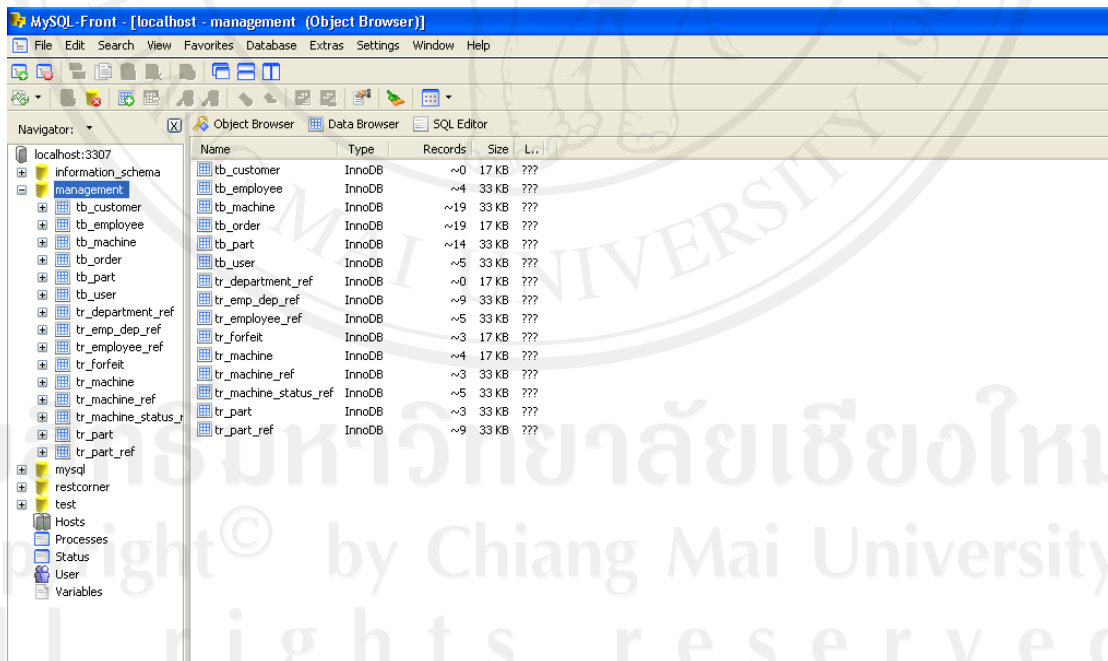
MySQL-Front - [localhost - management (Object Browser)]

File Edit Search View Favorites Database Extras Settings Window Help

Navigator:

localhost:3307
information_schema
management
tb_customer
tb_employee
tb_machine
tb_order
tb_part
tb_user
tr_department_ref
tr_emp_dep_ref
tr_employee_ref
tr_forfeit
tr_machine
tr_machine_ref
tr_machine_status_r
tr_part
tr_part_ref
mysql
restcorner
test
Hosts
Processes
Status
User
Variables

Object Browser Data Browser SQL Editor

| Name | Type | Records | Size | L.. |
|---|---|---|---|---|
| tb_customer | InnoDB | ~0 | 17 KB | ??? |
| tb_employee | InnoDB | ~4 | 33 KB | ??? |
| tb_machine | InnoDB | ~19 | 33 KB | ??? |
| tb_order | InnoDB | ~19 | 17 KB | ??? |
| tb_part | InnoDB | ~14 | 33 KB | ??? |
| tb_user | InnoDB | ~5 | 33 KB | ??? |
| tr_department_ref | InnoDB | ~0 | 17 KB | ??? |
| tr_emp_dep_ref | InnoDB | ~9 | 33 KB | ??? |
| tr_employee_ref | InnoDB | ~5 | 33 KB | ??? |
| tr_forfeit | InnoDB | ~3 | 17 KB | ??? |
| tr_machine | InnoDB | ~4 | 17 KB | ??? |
| tr_machine_ref | InnoDB | ~3 | 33 KB | ??? |
| tr_machine_status_ref | InnoDB | ~5 | 33 KB | ??? |
| tr_part | InnoDB | ~3 | 33 KB | ??? |
| tr_part_ref | InnoDB | ~9 | 33 KB | ??? |

ลิขสิทธิ์มหาวิทยาลัยเชียงใหม่
Copyright© by Chiang Mai University
All rights reserved